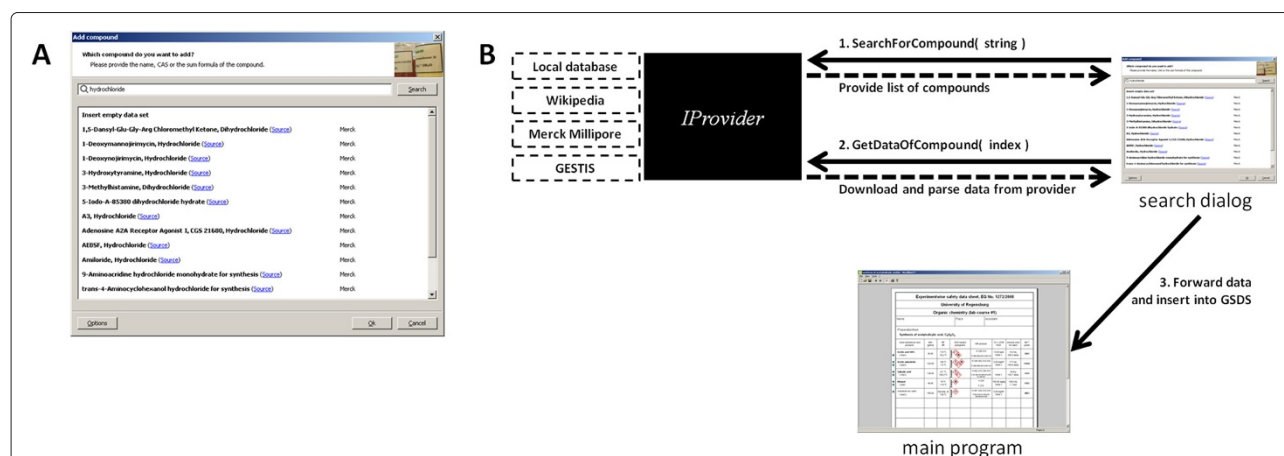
A

Add compound

Which compound do you want to add?

Please provide the name, CAS or the sum formula of the compound.

hydrochloride

Search

Insert empty data set

1,5-Dansyl-Glu-Gly-Arg Chloromethyl Ketone, Dihydrochloride (Source) Merck

1-Deoxymannojirimycin, Hydrochloride (Source) Merck

1-Deoxynojirimycin, Hydrochloride (Source) Merck

3-Hydroxytyramine, Hydrochloride (Source) Merck

3-Methylhistamine, Dihydrochloride (Source) Merck

5-Iodo-A-85380 dihydrochloride hydrate (Source) Merck

A3, Hydrochloride (Source) Merck

Adenosine A2A Receptor Agonist 1, CGS 21680, Hydrochloride (Source) Merck

AEBSF, Hydrochloride (Source) Merck

Amiloride, Hydrochloride (Source) Merck

9-Aminoacridine hydrochloride monohydrate for synthesis (Source) Merck

trans-4-Aminocyclohexanol hydrochloride for synthesis (Source) Merck

Options

Ok

Cancel

B

Local database

Wikipedia

Merck Millipore

GESTIS

IProvider

1. SearchForCompound( string )

Provide list of compounds

2. GetDataOfCompound( index )

Download and parse data from provider

search dialog

3. Forward data and insert into GSDS

Experimentwise safety data sheet, EG No. 1272/2008

University of Regensburg

Organic chemistry lab course #1

main program